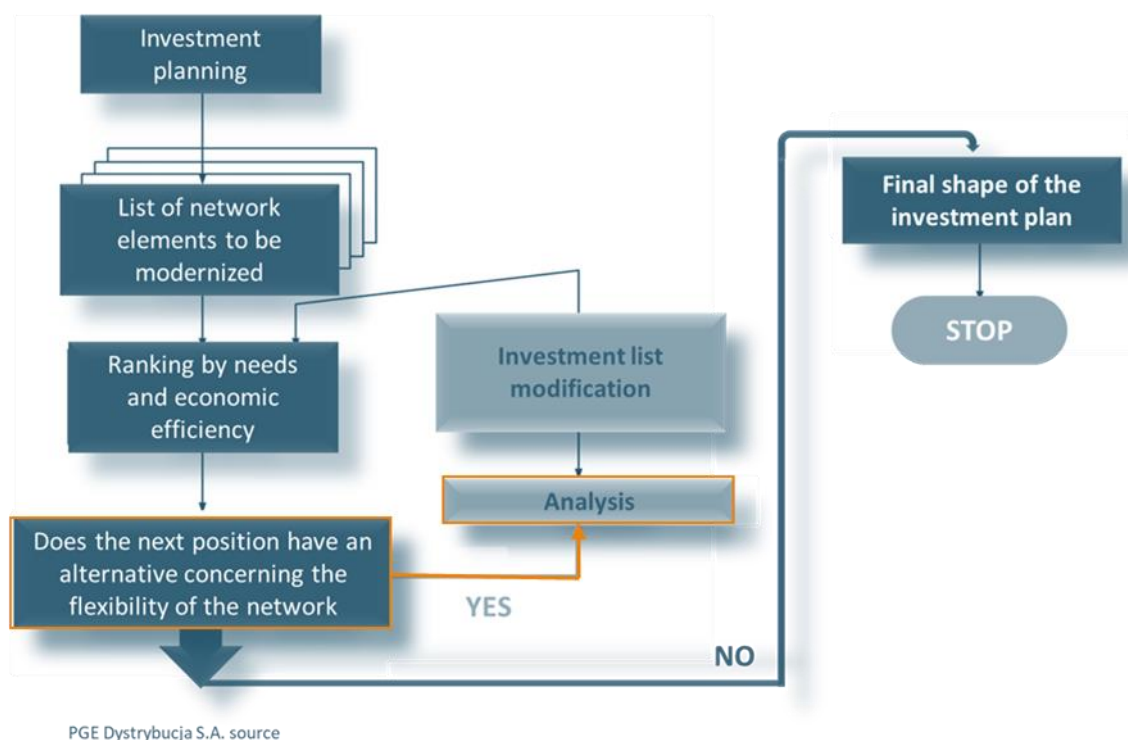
Investment planning

List of network elements to be modernized

Ranking by needs and economic efficiency

Investment list modification

Analysis

Does the next position have an alternative concerning the flexibility of the network

YES

NO

Final shape of the investment plan

STOP

PGE Dystrybucja S.A. source